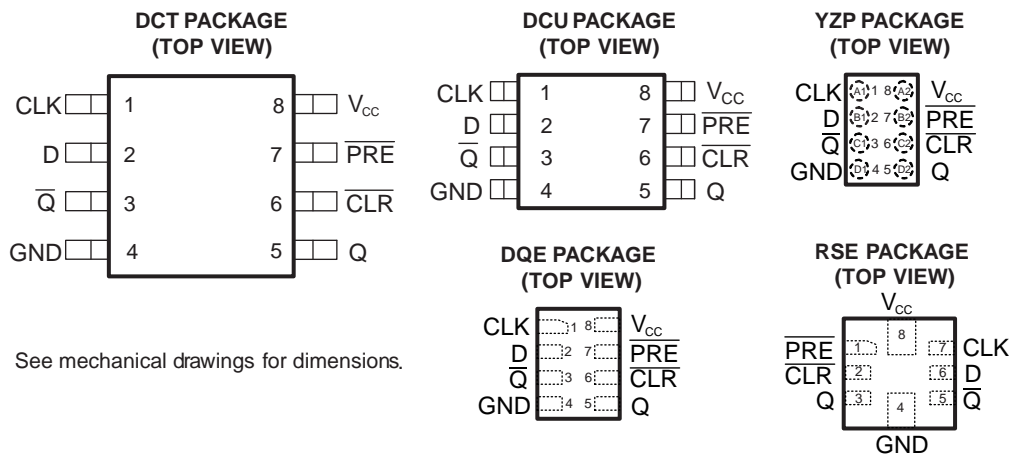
DCT PACKAGE
(TOP VIEW)

CLK 1 8 $V_{CC}$
D 2 7 $\overline{PRE}$
$\overline{Q}$ 3 6 $\overline{CLR}$
GND 4 5 Q

DCU PACKAGE
(TOP VIEW)

CLK 1 8 $V_{CC}$
D 2 7 $\overline{PRE}$
$\overline{Q}$ 3 6 $\overline{CLR}$
GND 4 5 Q

YZP PACKAGE
(TOP VIEW)

CLK A1 1 8 A2 $V_{CC}$
D B1 2 7 B2 $\overline{PRE}$
$\overline{Q}$ C1 3 6 C2 $\overline{CLR}$
GND D1 4 5 D2 Q

See mechanical drawings for dimensions.

DQE PACKAGE
(TOP VIEW)

CLK 1 8 $V_{CC}$
D 2 7 $\overline{PRE}$
$\overline{Q}$ 3 6 $\overline{CLR}$
GND 4 5 Q

RSE PACKAGE
(TOP VIEW)

$V_{CC}$
8
$\overline{PRE}$ 1 7 CLK
$\overline{CLR}$ 2 6 D
Q 3 5 $\overline{Q}$
4
GND